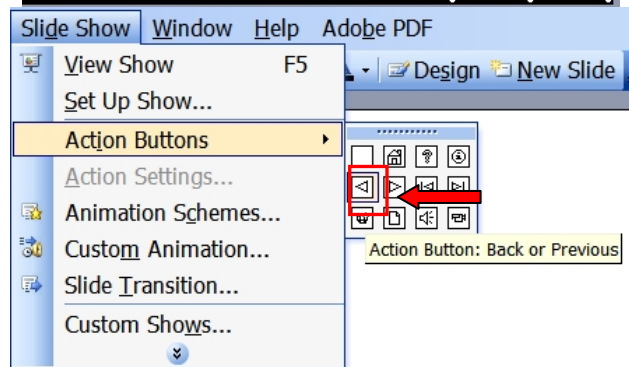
Slide Show Window Help Adobe PDF

View Show F5

Set Up Show...

Action Buttons

Action Settings...

Animation Schemes...

Custom Animation...

Slide Transition...

Custom Shows...

Design New Slide

Action Button: Back or Previous